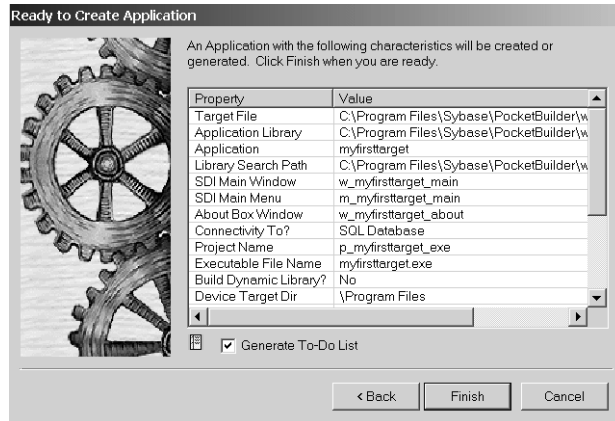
Ready to Create Application

An Application with the following characteristics will be created or generated. Click Finish when you are ready.

| Property | Value |
|---|---|
| Target File | C:\Program Files\Sybase\PocketBuilder\w |
| Application Library | C:\Program Files\Sybase\PocketBuilder\w |
| Application | myfirsttarget |
| Library Search Path | C:\Program Files\Sybase\PocketBuilder\w |
| SDI Main Window | w_myfirsttarget_main |
| SDI Main Menu | m_myfirsttarget_main |
| About Box Window | w_myfirsttarget_about |
| Connectivity To? | SQL Database |
| Project Name | p_myfirsttarget_exe |
| Executable File Name | myfirsttarget.exe |
| Build Dynamic Library? | No |
| Device Target Dir | \Program Files |

Generate To-Do List

< Back Finish Cancel